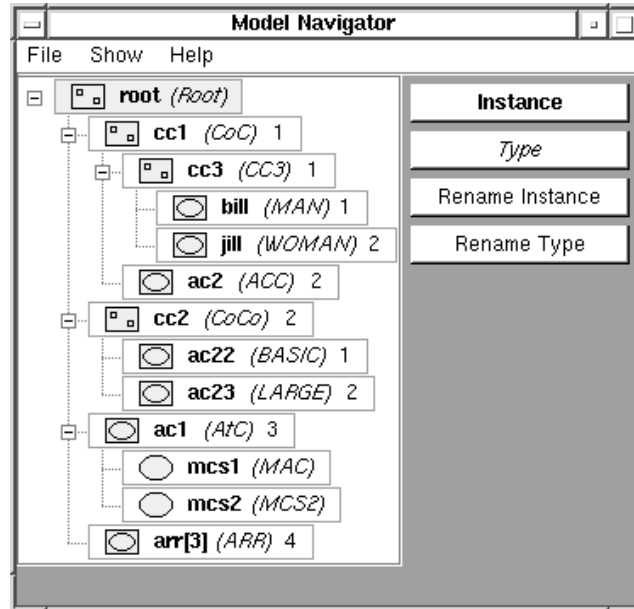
Model Navigator

File Show Help

root (Root)

cc1 (CoC) 1

cc3 (CC3) 1

bill (MAN) 1

jill (WOMAN) 2

ac2 (ACC) 2

cc2 (CoCo) 2

ac22 (BASIC) 1

ac23 (LARGE) 2

ac1 (AtC) 3

mcs1 (MAC)

mcs2 (MCS2)

arr[3] (ARR) 4

Instance

Type

Rename Instance

Rename Type